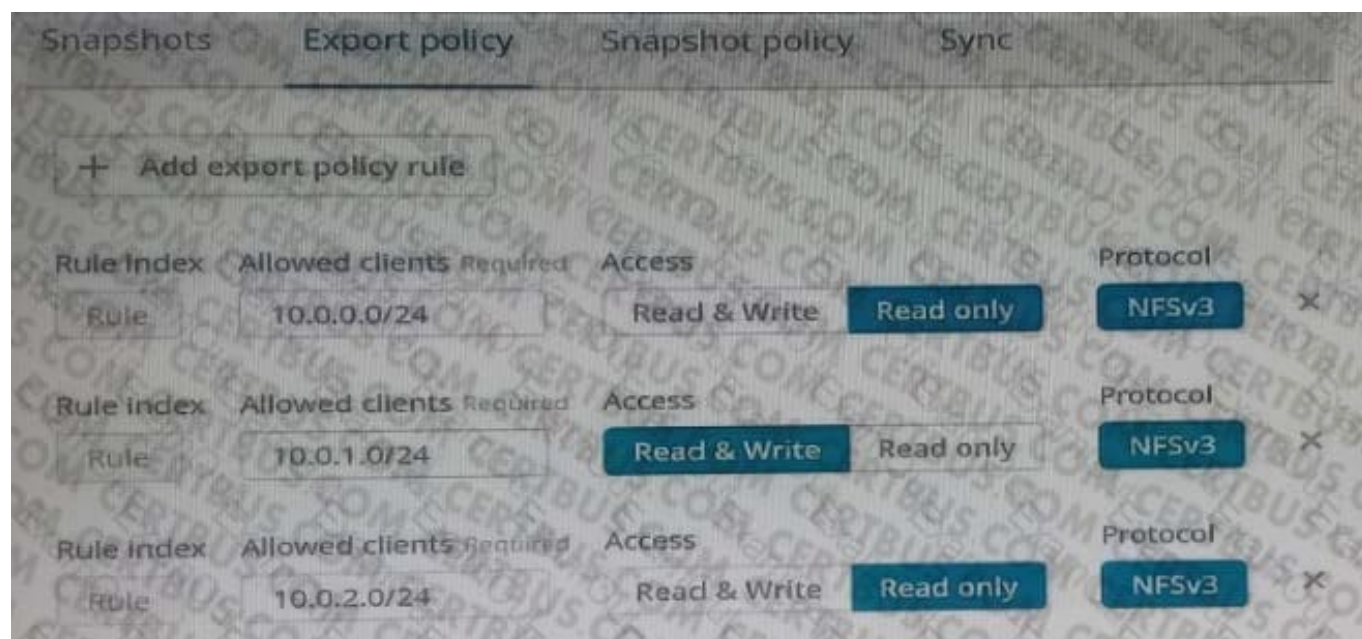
Snapshots Export policy Snapshot policy Sync

+ Add export policy rule

Rule index Allowed clients Required Access Protocol
Rule 10.0.0.0/24 Read & Write Read only NFSv3 ×

Rule index Allowed clients Required Access Protocol
Rule 10.0.1.0/24 Read & Write Read only NFSv3 ×

Rule index Allowed clients Required Access Protocol
Rule 10.0.2.0/24 Read & Write Read only NFSv3 ×